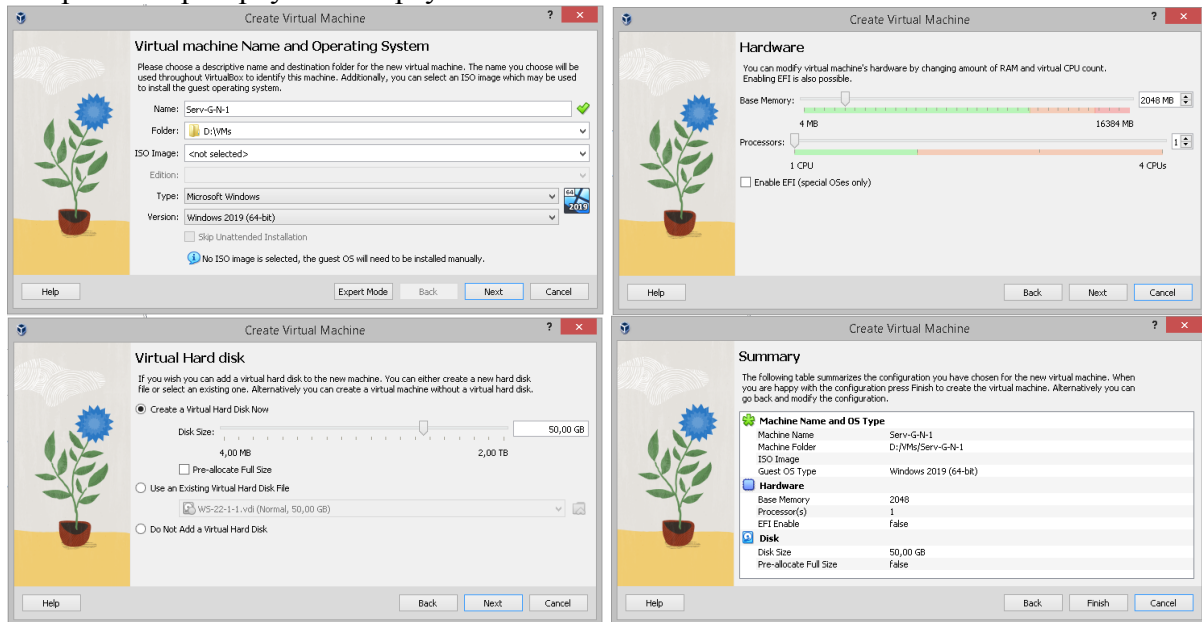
Create Virtual Machine

Virtual machine Name and Operating System

Please choose a descriptive name and destination folder for the new virtual machine. The name you choose will be used throughout VirtualBox to identify this machine. Additionally, you can select an ISO image which may be used to install the guest operating system.

Name: Serv-G-N-1
Folder: D:\VMs
ISO Image: <not selected>
Edition:
Type: Microsoft Windows
Version: Windows 2019 (64-bit)
Skip Unattended Installation
No ISO image is selected, the guest OS will need to be installed manually.

Help Expert Mode Back Next Cancel

Create Virtual Machine

Hardware

You can modify virtual machine's hardware by changing amount of RAM and virtual CPU count. Enabling EFI is also possible.

Base Memory: 2048 MB
4 MB 16384 MB
Processors: 1
1 CPU 4 CPUs
Enable EFI (special OSes only)

Help Back Next Cancel

Create Virtual Machine

Virtual Hard disk

If you wish you can add a virtual hard disk to the new machine. You can either create a new hard disk file or select an existing one. Alternatively you can create a virtual machine without a virtual hard disk.

Create a Virtual Hard Disk Now
Disk Size: 50,00 GB
4,00 MB 2,00 TB
Pre-allocate Full Size
Use an Existing Virtual Hard Disk File
WS-22-1-1.vdi (Normal, 50,00 GB)
Do Not Add a Virtual Hard Disk

Help Back Next Cancel

Create Virtual Machine

Summary

The following table summarizes the configuration you have chosen for the new virtual machine. When you are happy with the configuration press Finish to create the virtual machine. Alternatively you can go back and modify the configuration.

| Machine Name and OS Type | |
|---|---|
| Machine Name | Serv-G-N-1 |
| Machine Folder | D:/VMs/Serv-G-N-1 |
| ISO Image | |
| Guest OS Type | Windows 2019 (64-bit) |
| Hardware | |
| Base Memory | 2048 |
| Processor(s) | 1 |
| EFI Enable | false |
| Disk | |
| Disk Size | 50,00 GB |
| Pre-allocate Full Size | false |

Help Back Finish Cancel